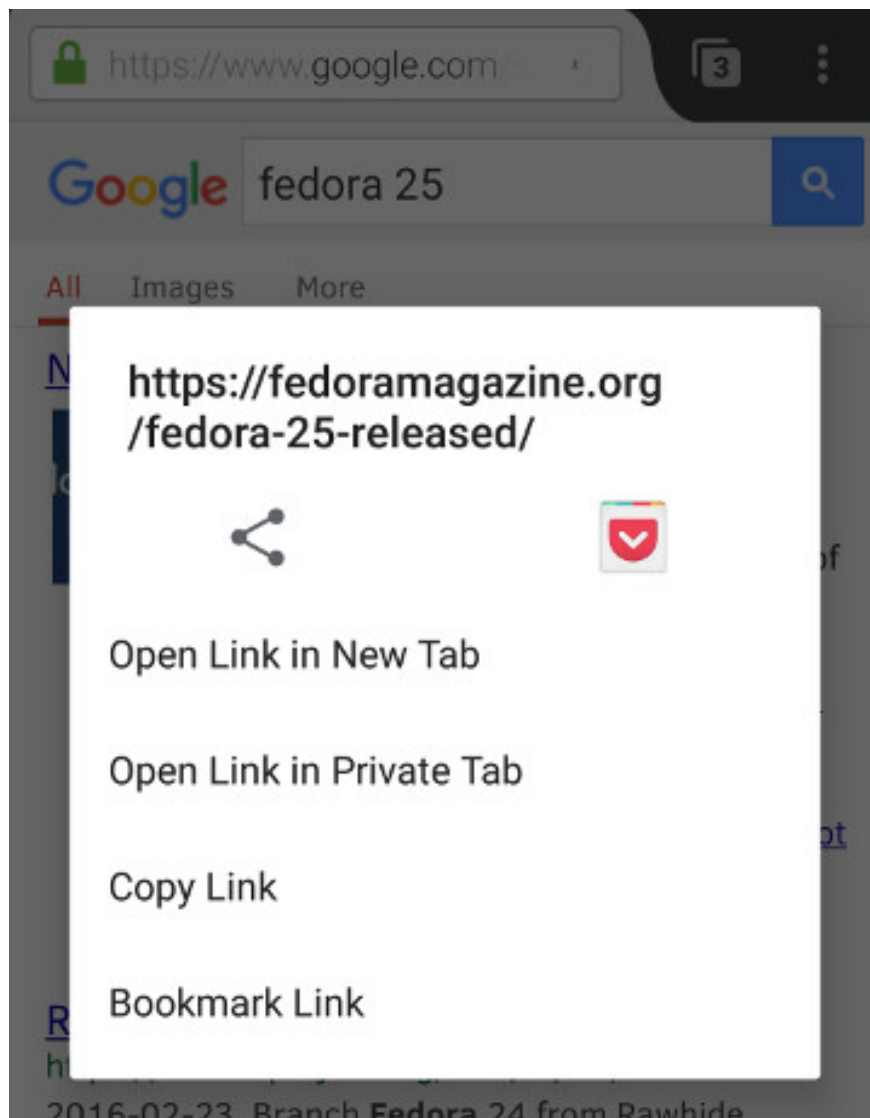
https://www.google.com/

3

Google fedora 25

All Images More

https://fedoramagazine.org/fedora-25-released/

Open Link in New Tab

Open Link in Private Tab

Copy Link

Bookmark Link

2016-02-23 Branch Fedora 24 from Rawhide